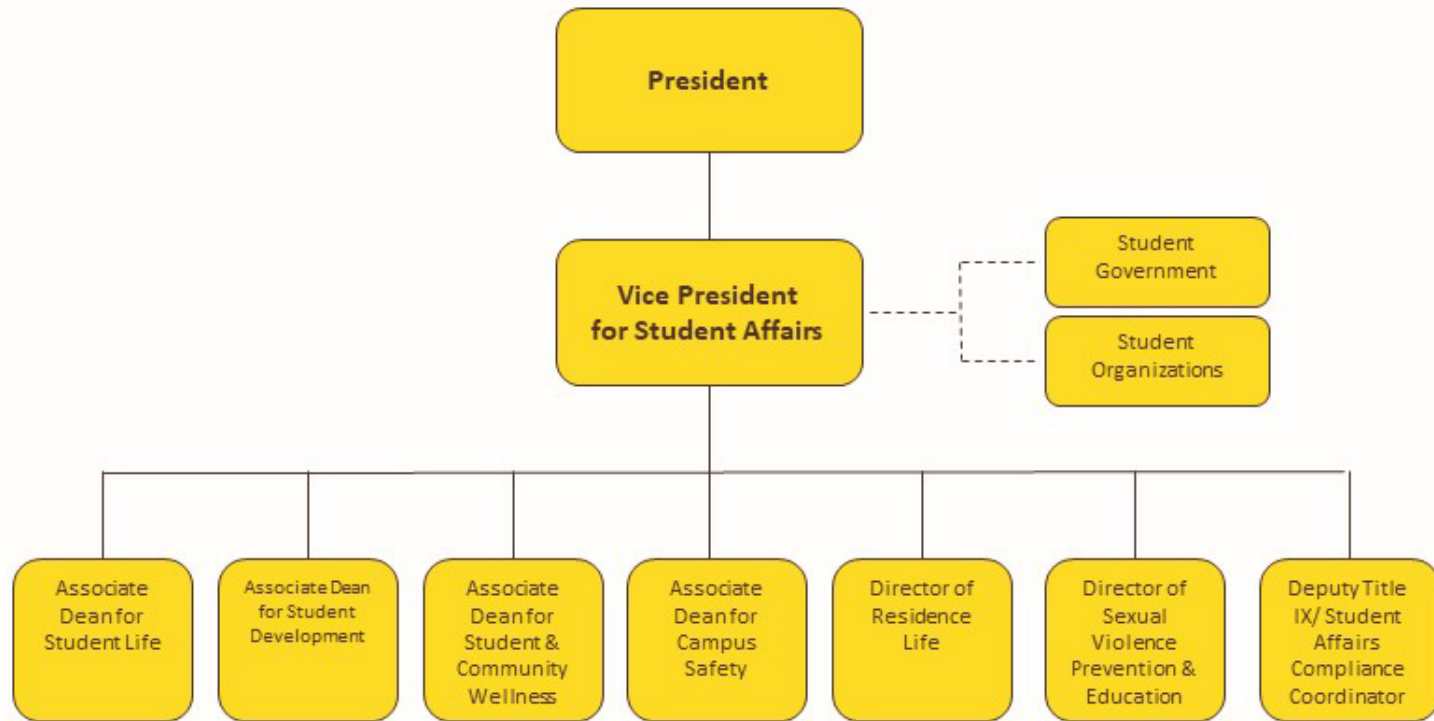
President

Vice President for Student Affairs

Student Government

Student Organizations

Associate Dean for Student Life

Associate Dean for Student Development

Associate Dean for Student & Community Wellness

Associate Dean for Campus Safety

Director of Residence Life

Director of Sexual Violence Prevention & Education

Deputy Title IX/ Student Affairs Compliance Coordinator